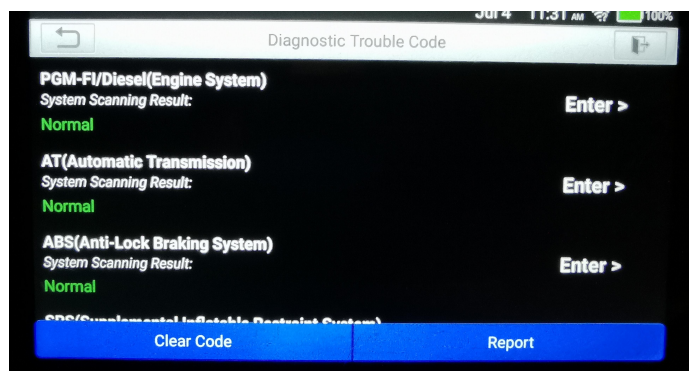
Jul 4 11:31 AM 100%

Diagnostic Trouble Code

PGM-FI/Diesel(Engine System)
System Scanning Result:
Normal

Enter >

AT(Automatic Transmission)
System Scanning Result:
Normal

Enter >

ABS(Anti-Lock Braking System)
System Scanning Result:
Normal

Enter >

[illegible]

Clear Code

Report